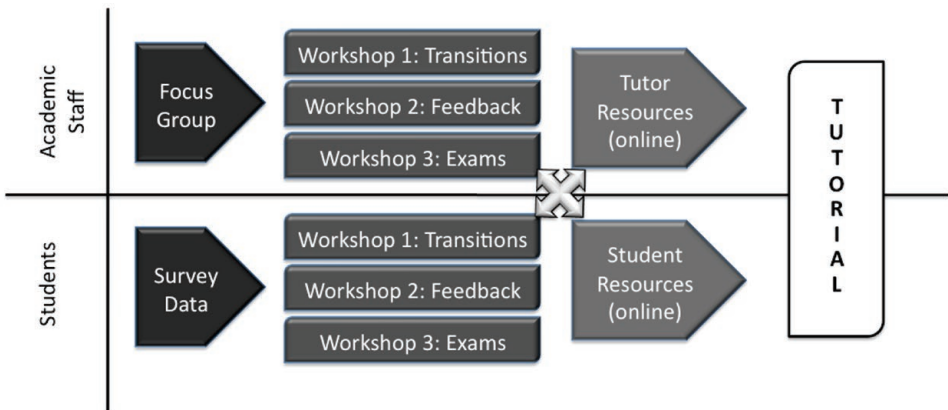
Academic Staff

Focus Group

Workshop 1: Transitions

Workshop 2: Feedback

Workshop 3: Exams

Tutor Resources (online)

T U T O R I A L

Students

Survey Data

Workshop 1: Transitions

Workshop 2: Feedback

Workshop 3: Exams

Student Resources (online)